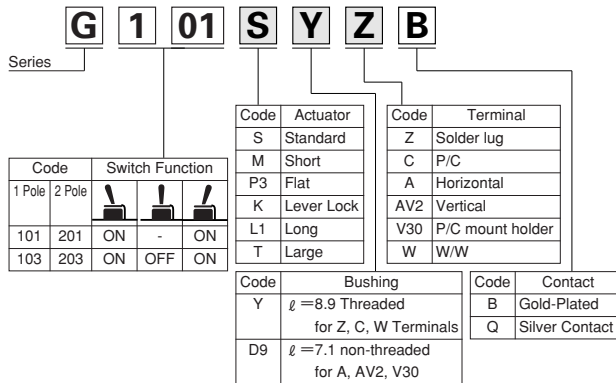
G 1 01 S Y Z B

Series

| Code | | Switch Function | | |
|---|---|---|---|---|
| 1 Pole | 2 Pole | | | |
| 101 | 201 | ON | - | ON |
| 103 | 203 | ON | OFF | ON |

| Code | Actuator |
|---|---|
| S | Standard |
| M | Short |
| P3 | Flat |
| K | Lever Lock |
| L1 | Long |
| T | Large |

| Code | Terminal |
|---|---|
| Z | Solder lug |
| C | P/C |
| A | Horizontal |
| AV2 | Vertical |
| V30 | P/C mount holder |
| W | W/W |

| Code | Bushing |
|---|---|
| Y | $\ell$ =8.9 Threaded for Z, C, W Terminals |
| D9 | $\ell$ =7.1 non-threaded for A, AV2, V30 |

| Code | Contact |
|---|---|
| B | Gold-Plated |
| Q | Silver Contact |